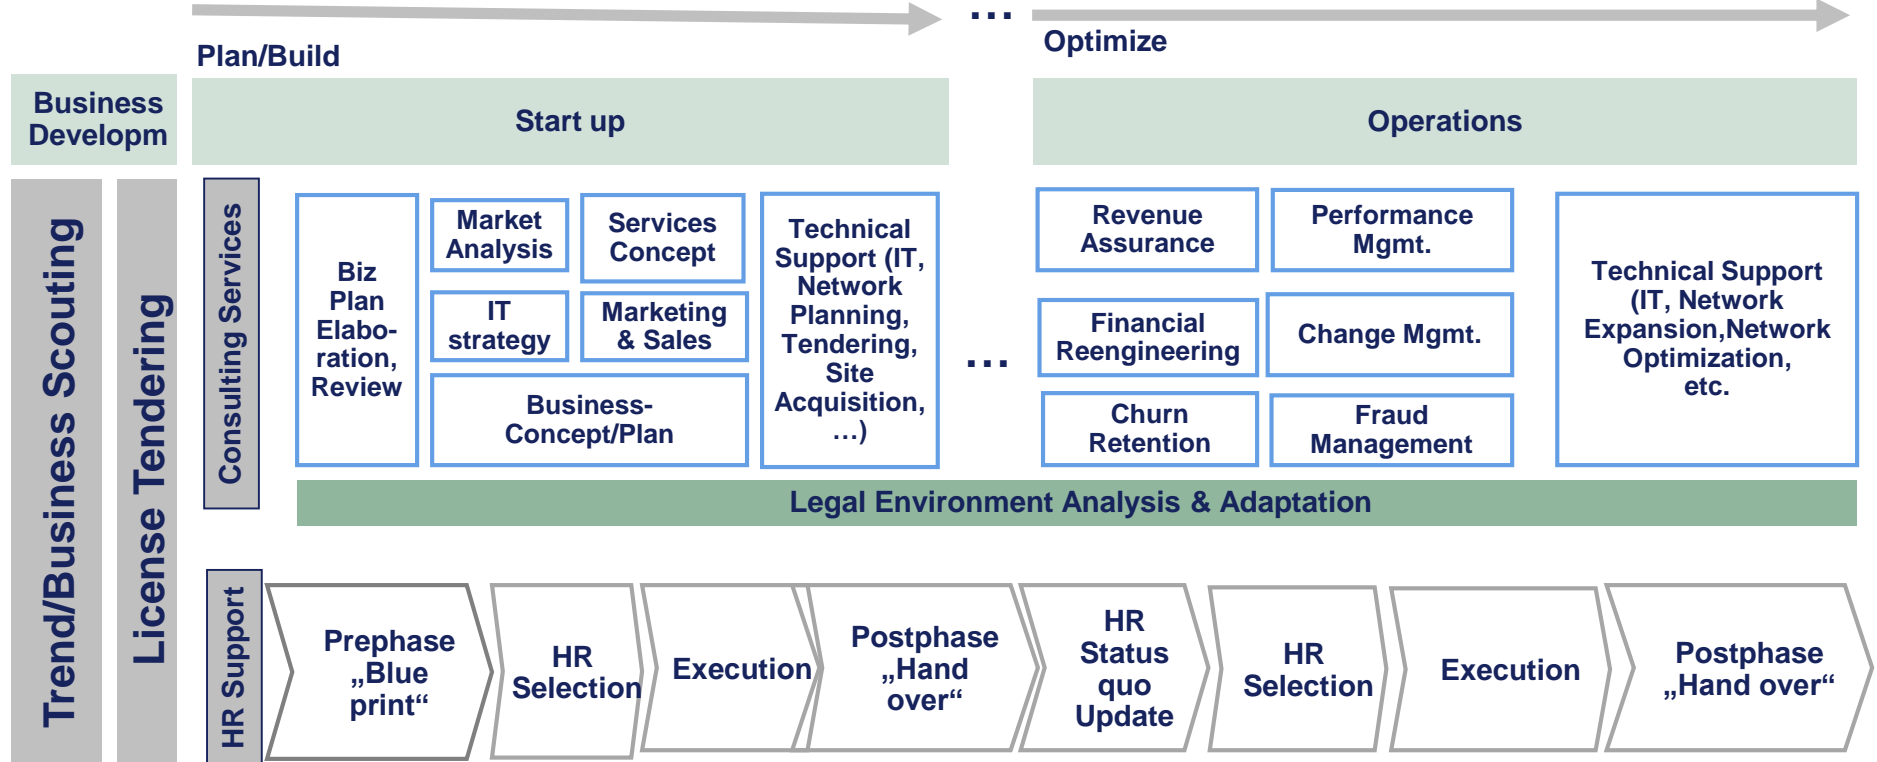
…

Plan/Build

Optimize

Business Developm

Start up

Operations

Trend/Business Scouting

License Tendering

Consulting Services

Biz Plan Elaboration, Review

Market Analysis

Services Concept

IT strategy

Marketing & Sales

Business-Concept/Plan

Technical Support (IT, Network Planning, Tendering, Site Acquisition, …)

…

Revenue Assurance

Performance Mgmt.

Financial Reengineering

Change Mgmt.

Churn Retention

Fraud Management

Technical Support (IT, Network Expansion,Network Optimization, etc.

Legal Environment Analysis & Adaptation

HR Support

Prephase „Blue print“

HR Selection

Execution

Postphase „Hand over“

HR Status quo Update

HR Selection

Execution

Postphase „Hand over“